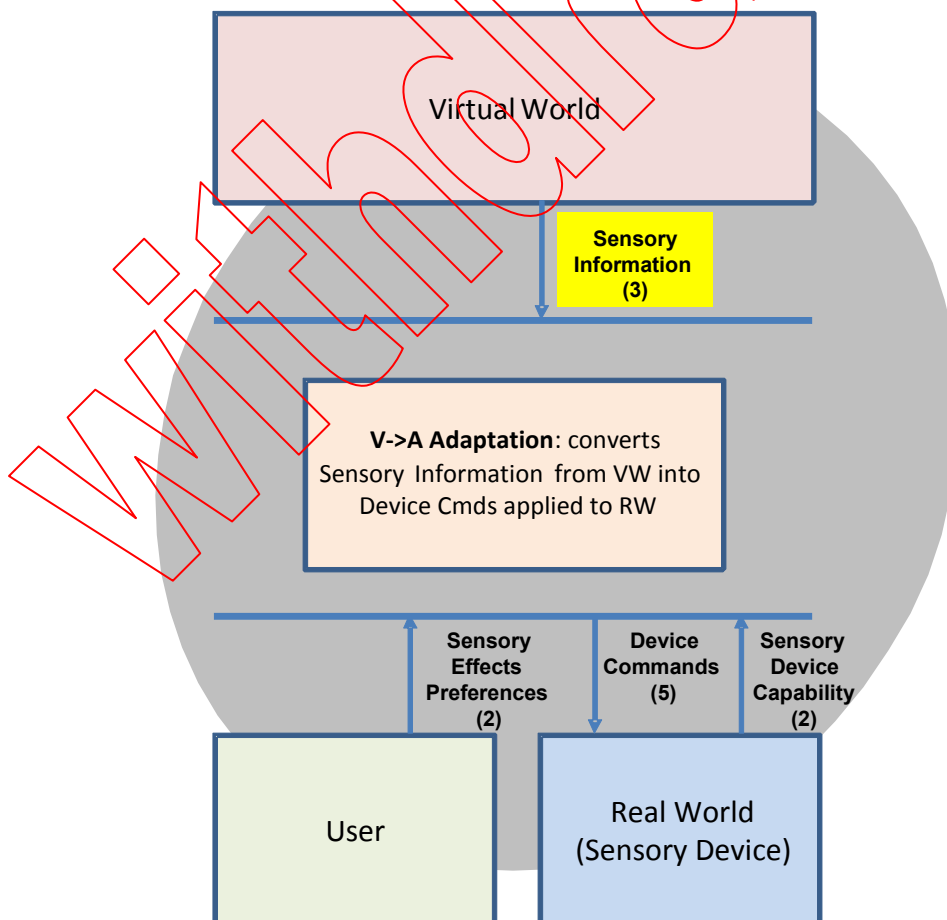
Virtual World

Sensory Information (3)

V->A Adaptation: converts Sensory Information from VW into Device Cmds applied to RW

Sensory Effects Preferences (2)

Device Commands (5)

Sensory Device Capability (2)

User

Real World (Sensory Device)

withdrawn